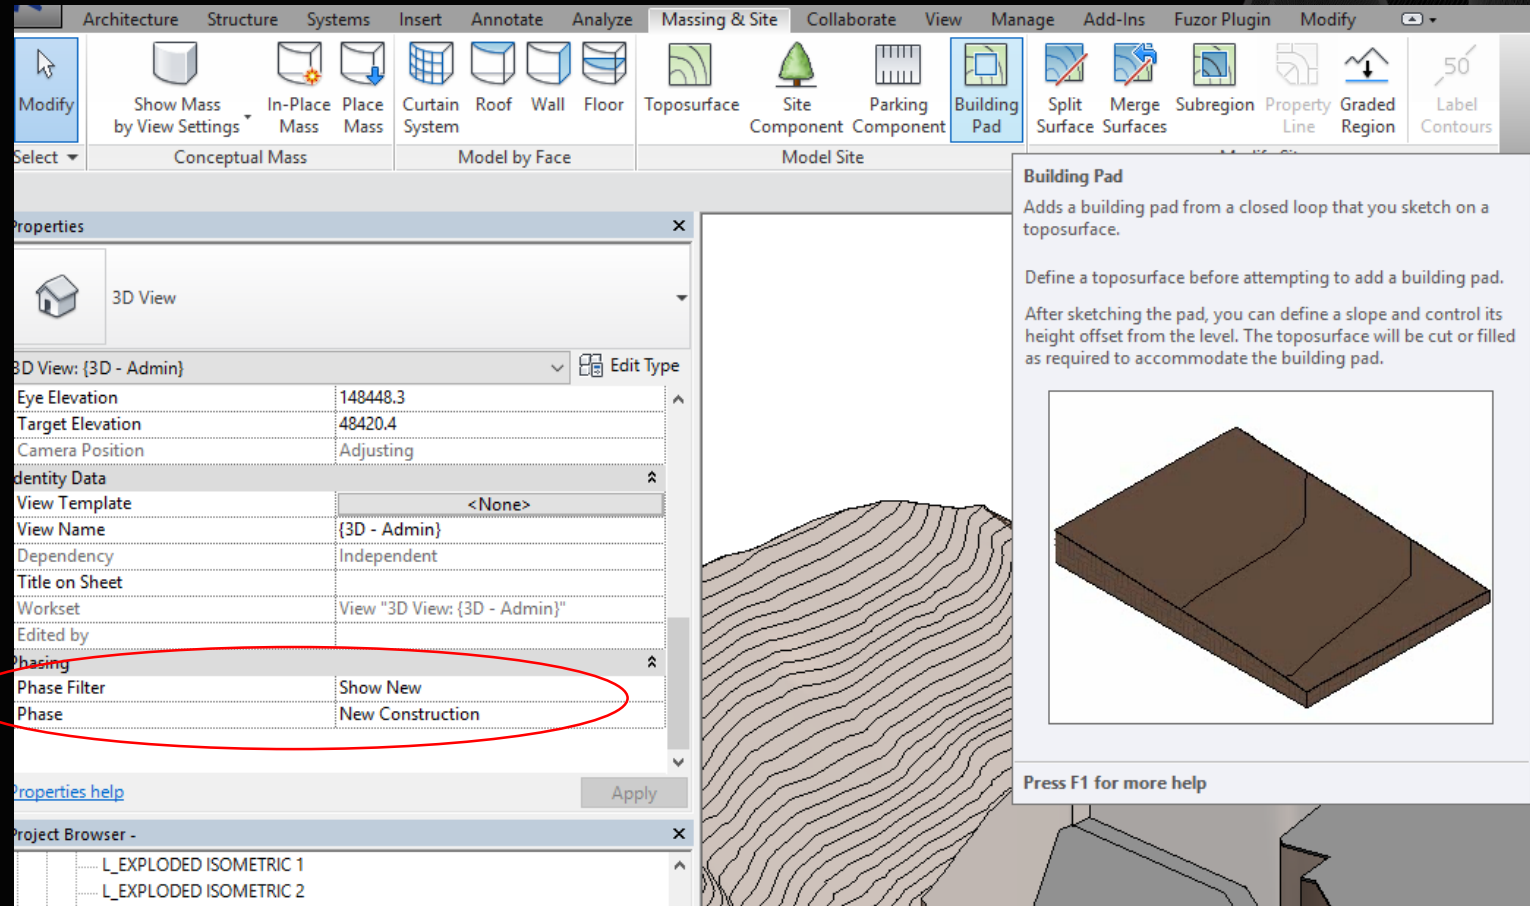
Architecture Structure Systems Insert Annotate Analyze Massing & Site Collaborate View Manage Add-Ins Fuzor Plugin Modify

Modify
Show Mass by View Settings
In-Place Mass
Place Mass
Curtain System
Roof
Wall
Floor
Toposurface
Site Component
Parking Component
Building Pad
Split Surface
Merge Surfaces
Subregion
Property Line
Graded Region
50
Label Contours

Select
Conceptual Mass
Model by Face
Model Site

Properties

3D View

3D View: {3D - Admin}
Edit Type

| Eye Elevation | 148448.3 |
|---|---|
| Target Elevation | 48420.4 |
| Camera Position | Adjusting |
| Identity Data | |
| View Template | <None> |
| View Name | {3D - Admin} |
| Dependency | Independent |
| Title on Sheet | |
| Workset | View "3D View: {3D - Admin}" |
| Edited by | |
| Phasing | |
| Phase Filter | Show New |
| Phase | New Construction |

Properties help
Apply

Project Browser -
L_EXPLODED ISOMETRIC 1
L_EXPLODED ISOMETRIC 2

Building Pad
Adds a building pad from a closed loop that you sketch on a toposurface.

Define a toposurface before attempting to add a building pad.

After sketching the pad, you can define a slope and control its height offset from the level. The toposurface will be cut or filled as required to accommodate the building pad.

Press F1 for more help